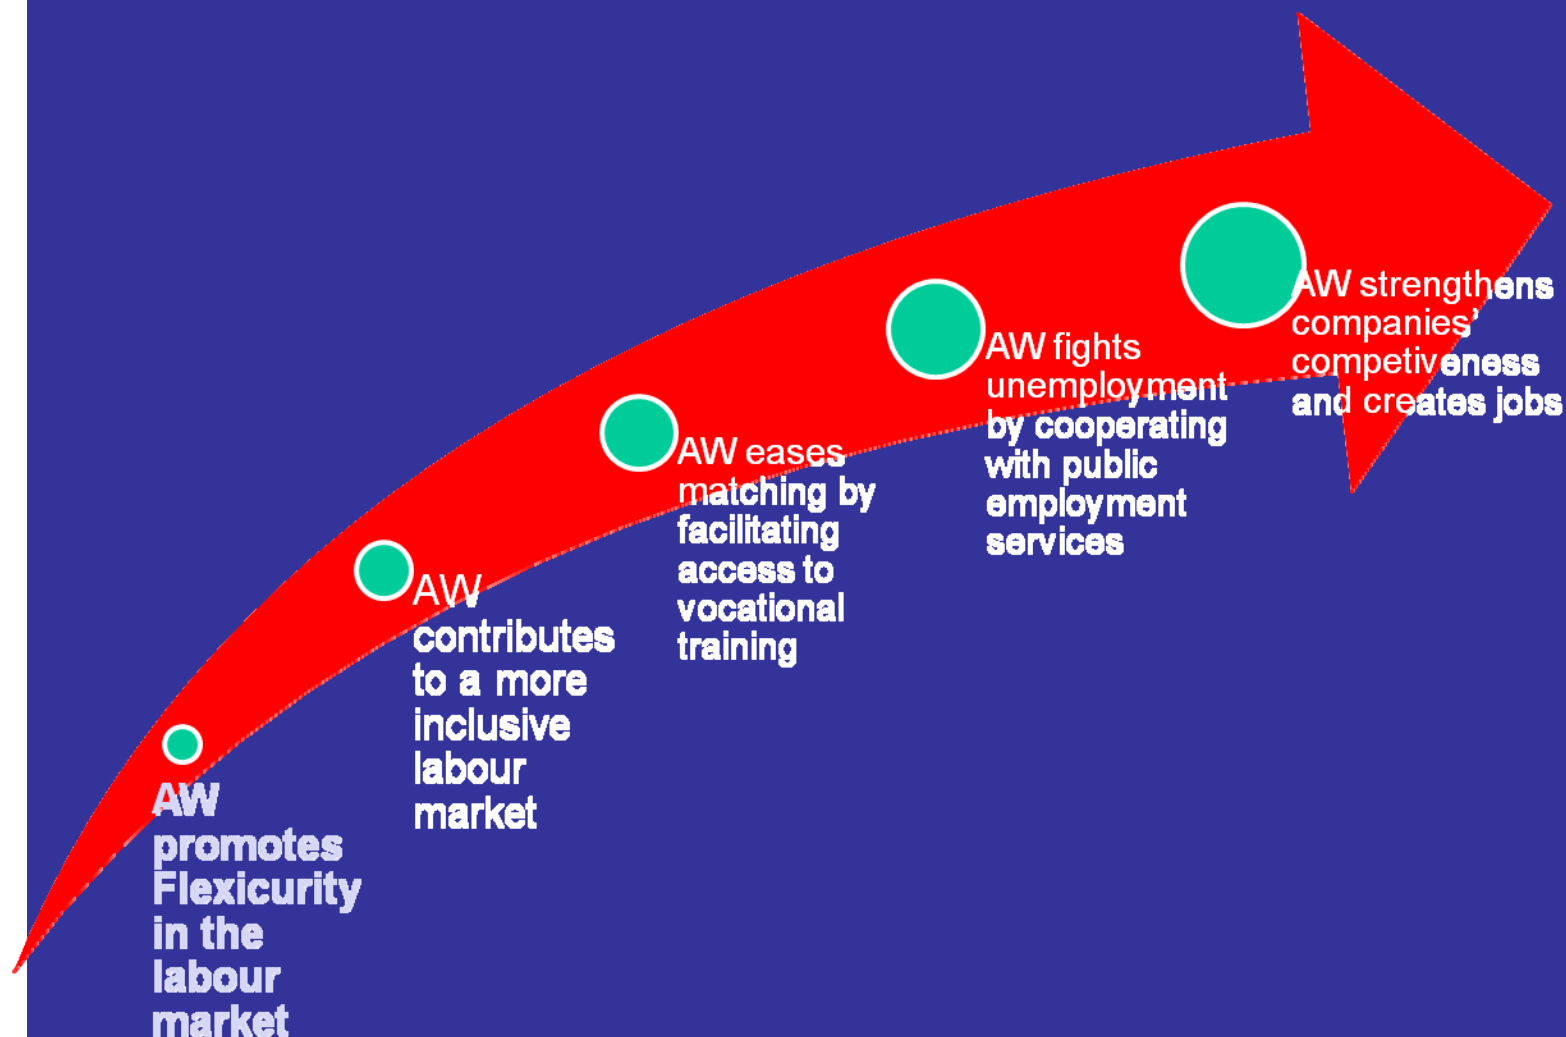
AW promotes Flexicurity in the labour market

AW contributes to a more inclusive labour market

AW eases matching by facilitating access to vocational training

AW fights unemployment by cooperating with public employment services

AW strengthens companies' competiveness and creates jobs